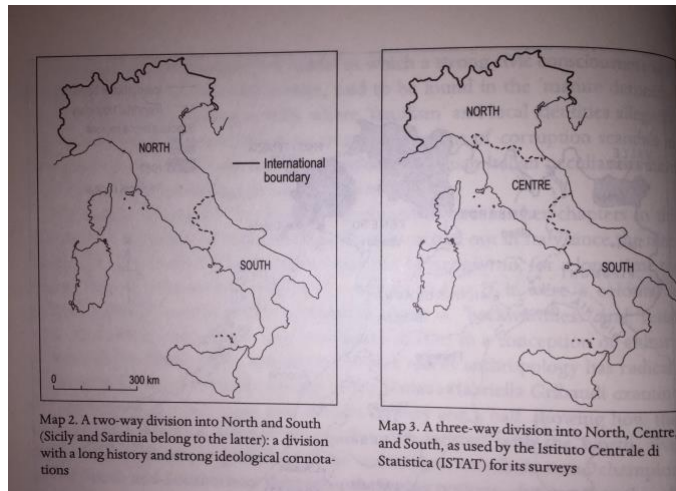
NORTH

International boundary

SOUTH

0

300 km

Map 2. A two-way division into North and South (Sicily and Sardinia belong to the latter): a division with a long history and strong ideological connotations

NORTH

CENTRE

SOUTH

Map 3. A three-way division into North, Centre and South, as used by the Istituto Centrale di Statistica (ISTAT) for its surveys